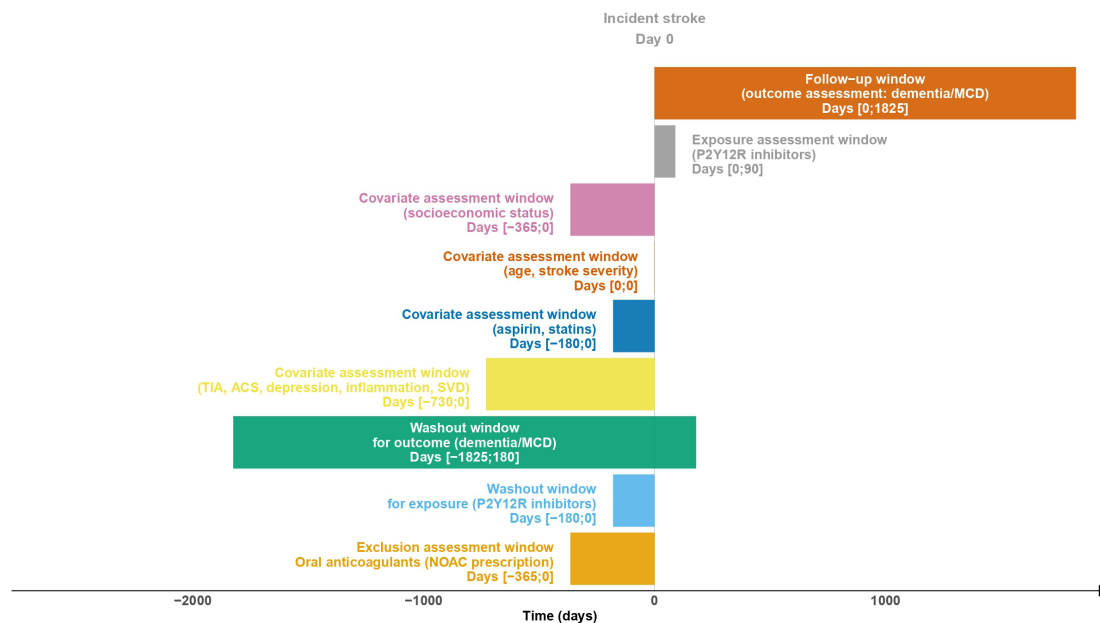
Incident stroke
Day 0

Follow−up window
(outcome assessment: dementia/MCD)
Days [0;1825]

Exposure assessment window
(P2Y12R inhibitors)
Days [0;90]

Covariate assessment window
(socioeconomic status)
Days [−365;0]

Covariate assessment window
(age, stroke severity)
Days [0;0]

Covariate assessment window
(aspirin, statins)
Days [−180;0]

Covariate assessment window
(TIA, ACS, depression, inflammation, SVD)
Days [−730;0]

Washout window
for outcome (dementia/MCD)
Days [−1825;180]

Washout window
for exposure (P2Y12R inhibitors)
Days [−180;0]

Exclusion assessment window
Oral anticoagulants (NOAC prescription)
Days [−365;0]

−2000
−1000
0
1000
Time (days)